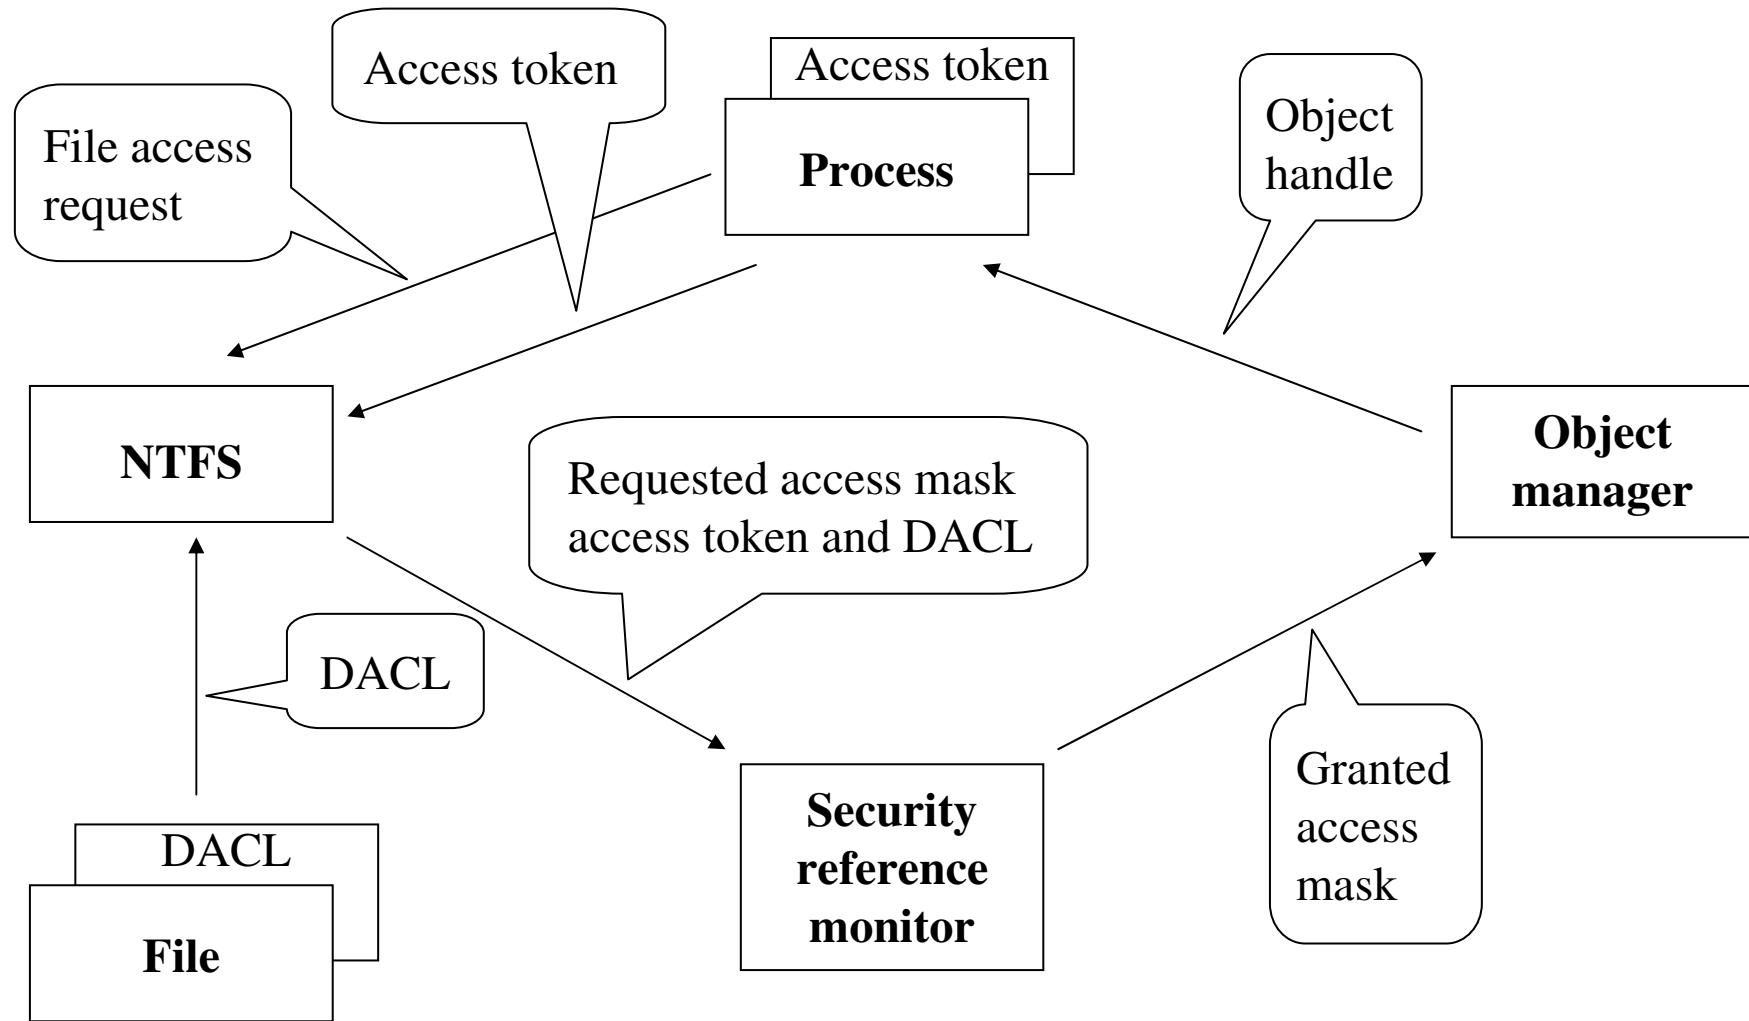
Access token

Access token

Process

Object handle

File access request

NTFS

Requested access mask access token and DACL

Object manager

DACL

DACL

File

Security reference monitor

Granted access mask